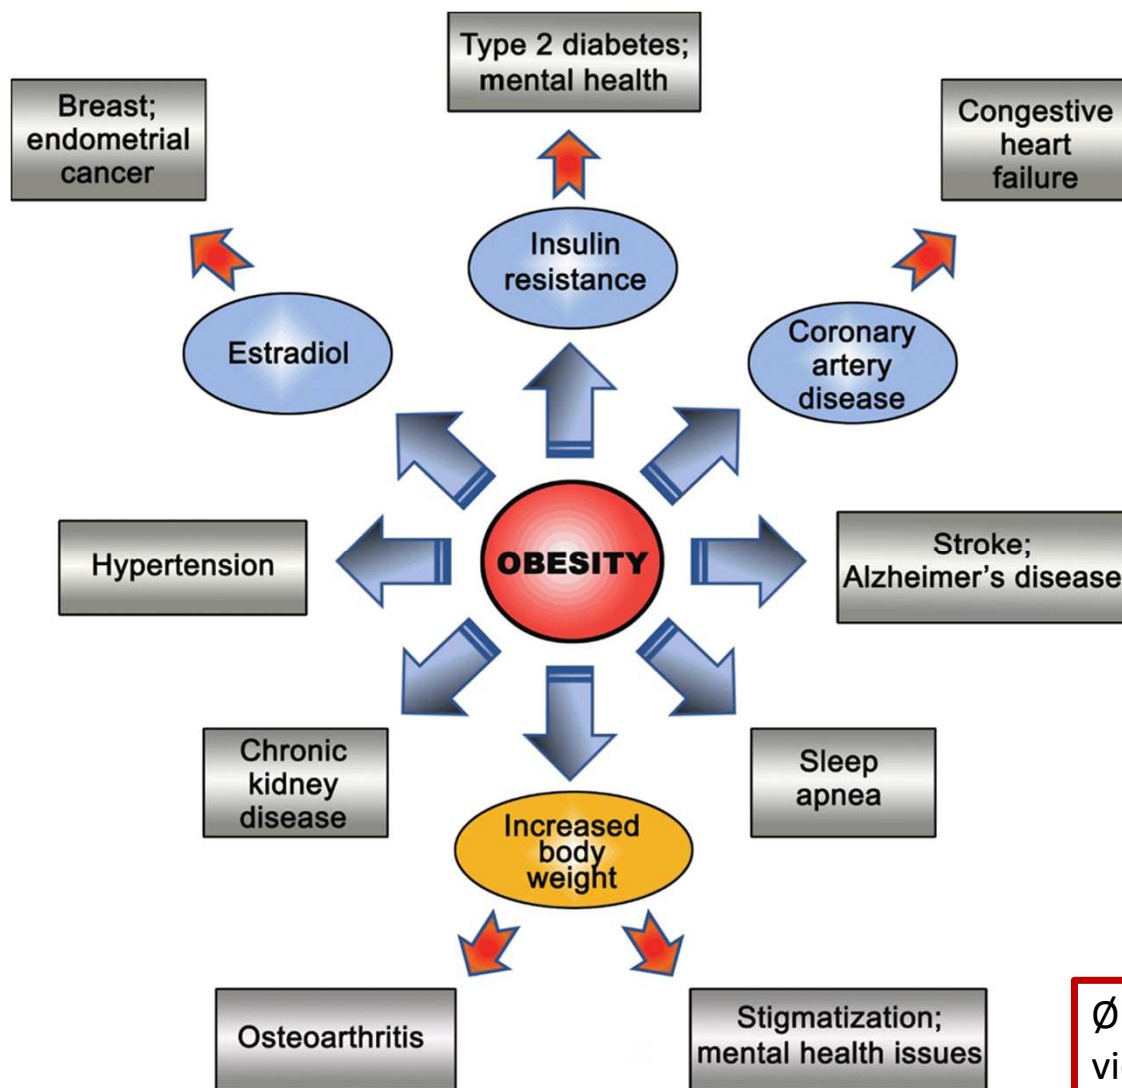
Type 2 diabetes; mental health

Breast; endometrial cancer

Congestive heart failure

Insulin resistance

Estradiol

Coronary artery disease

Hypertension

OBESITY

Stroke; Alzheimer's disease

Chronic kidney disease

Sleep apnea

Increased body weight

Osteoarthritis

Stigmatization; mental health issues

Ø vi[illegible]